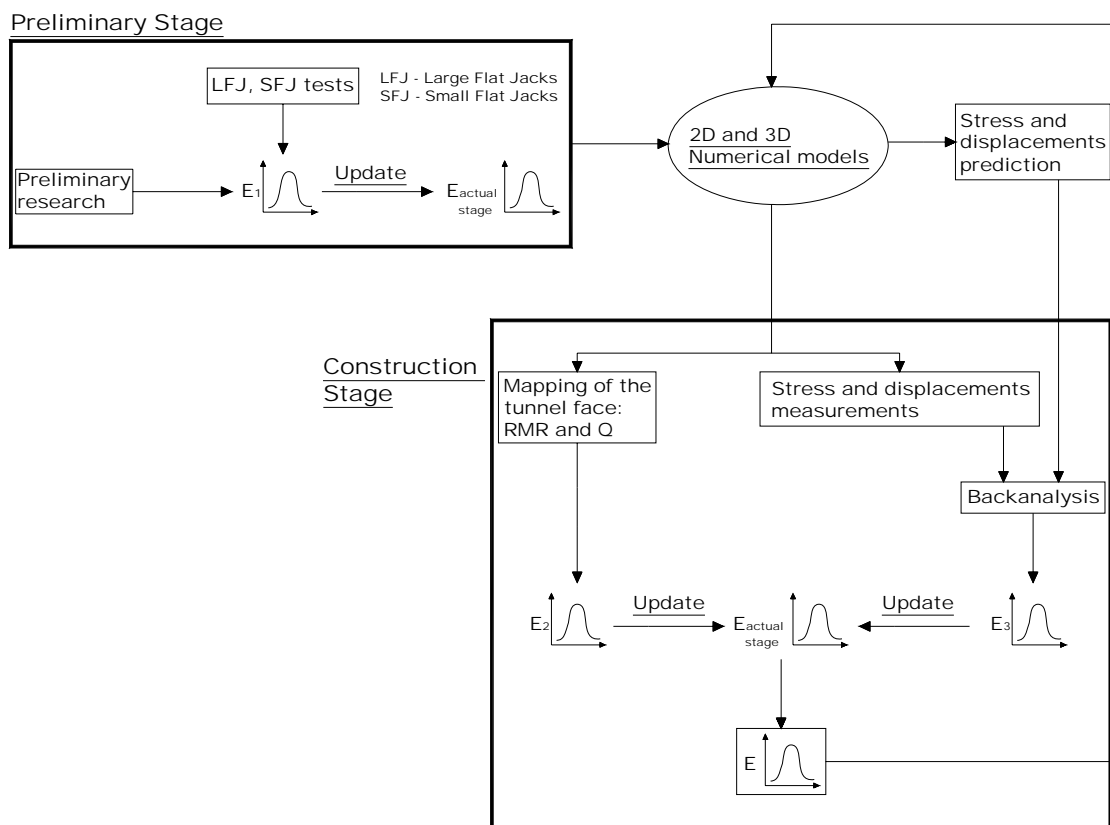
Preliminary Stage

LFJ, SFJ tests

LFJ - Large Flat Jacks
SFJ - Small Flat Jacks

Preliminary research

$E_1$

Update

$E_{actual\ stage}$

2D and 3D Numerical models

Stress and displacements prediction

Construction Stage

Mapping of the tunnel face: RMR and Q

Stress and displacements measurements

Backanalysis

$E_2$

Update

$E_{actual\ stage}$

Update

$E_3$

E